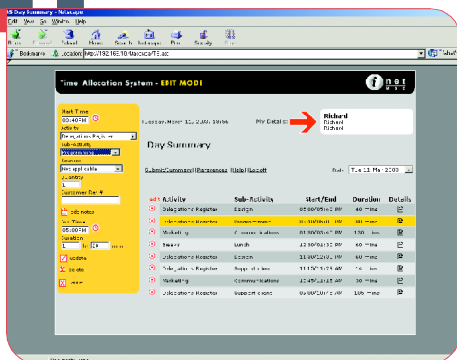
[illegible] Day Summary - Netscape
Edit View Go Window Help
Back Forward Reload Home Search Netscape Print Security Stop
Bookmarks Location: http://192.168.10.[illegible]/TE.asp
What's Related

Time Allocation System - EDIT MODE

inet

Start Time
08:40PM
Activity
Delegations Register
Sub-Activity
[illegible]
Location
Not applicable
Summary Ref #
1
Add notes
End Time
09:00PM
Duration
1 hr 20 mins
update
delete
new

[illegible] 13, 2000, 10:56

My Details:
Richard
Richard
Richard

Day Summary

Submit | Summary | Preferences | Help | Logout

Date Tue 13 Mar 2000

| | Activity | Sub-Activity | Start/End | Duration | Details |
|---|---|---|---|---|---|
| | Delegations Register | Design | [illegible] | 40 mins | |
| | Delegations Register | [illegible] | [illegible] | 40 mins | |
| | Marketing | Communications | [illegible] | 120 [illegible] | |
| | Break | Lunch | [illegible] | 40 mins | |
| | Delegations Register | Design | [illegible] | 60 mins | |
| | Delegations Register | Supply of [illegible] | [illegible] | 40 mins | |
| | Marketing | Communications | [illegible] | 80 mins | |
| | Delegations Register | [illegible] | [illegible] | 105 mins | |

Document: Done